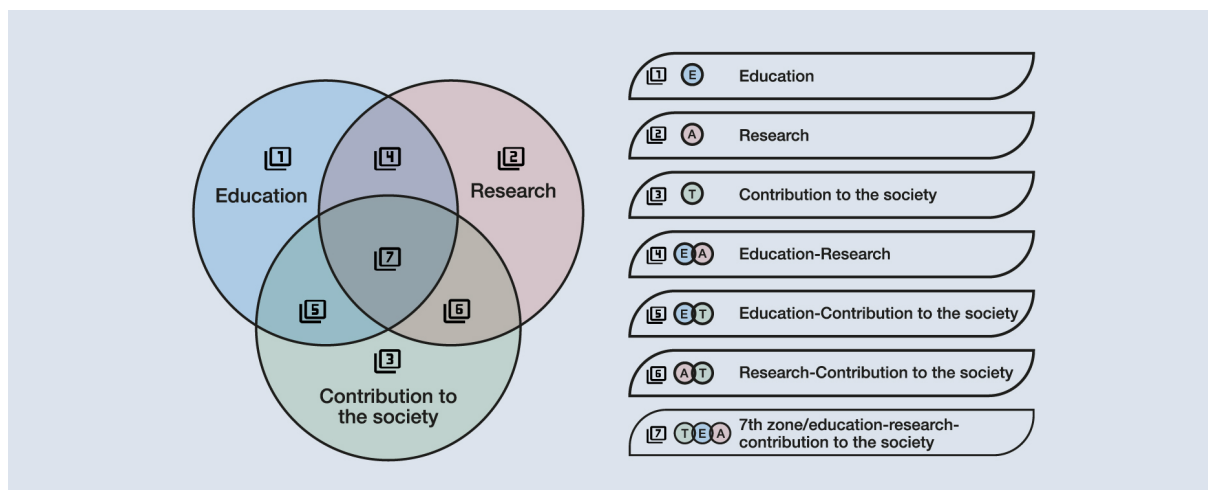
1
Education
4
2
Research
7
5
6
3
Contribution to the society

1 E Education
2 A Research
3 T Contribution to the society
4 E A Education-Research
5 E T Education-Contribution to the society
6 A T Research-Contribution to the society
7 T E A 7th zone/education-research-contribution to the society